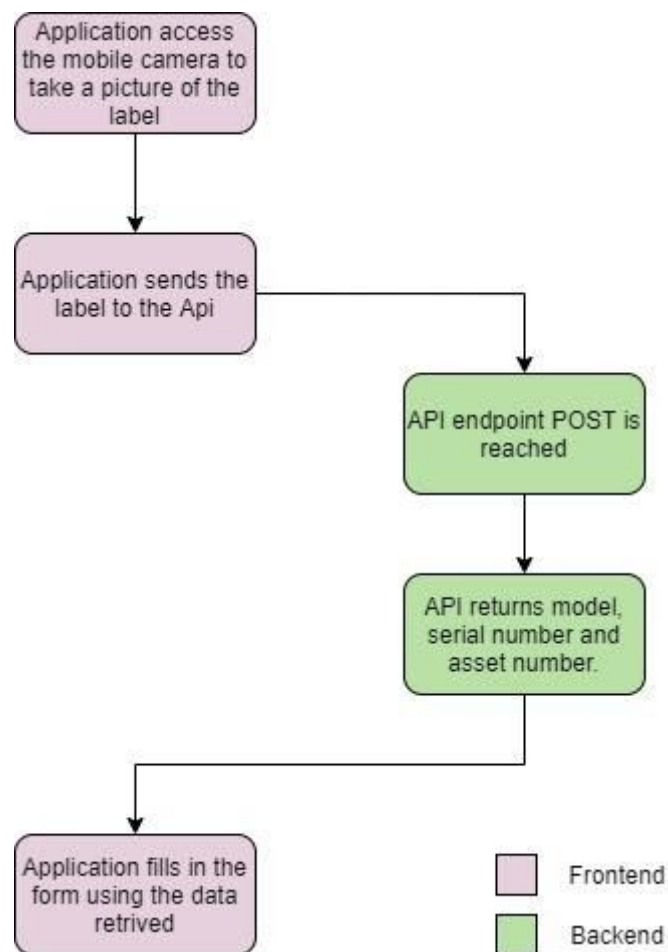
Application access the mobile camera to take a picture of the label

Application sends the label to the Api

API endpoint POST is reached

API returns model, serial number and asset number.

Application fills in the form using the data retrived

Frontend

Backend